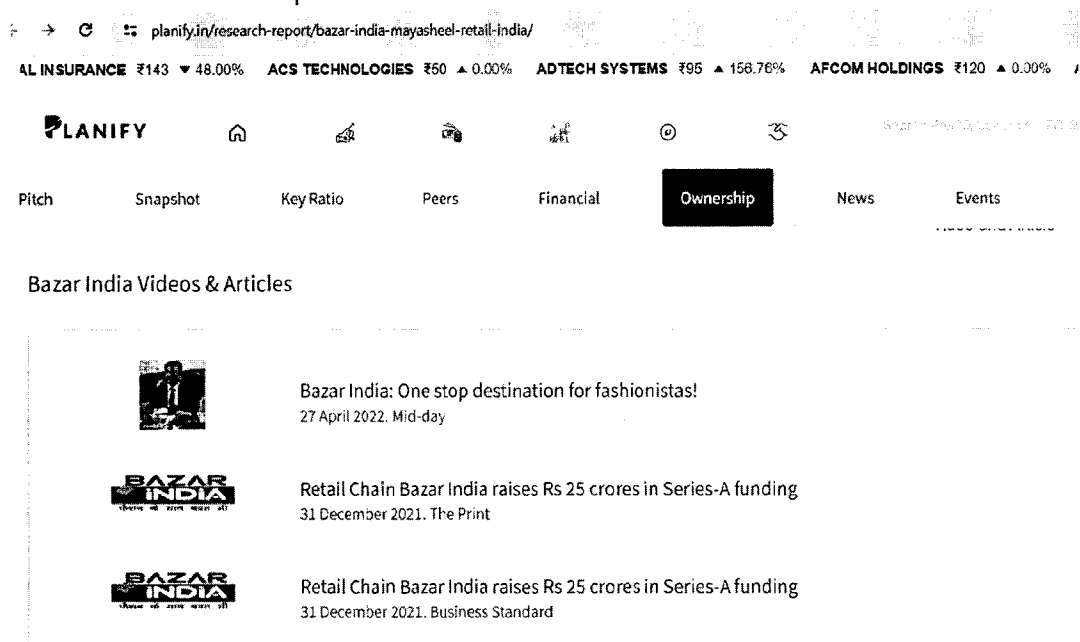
planify.in/research-report/bazar-india-mayasheel-retail-india/

AL INSURANCE ₹143 ▼ 48.00% ACS TECHNOLOGIES ₹50 ▲ 0.00% ADTECH SYSTEMS ₹95 ▲ 156.76% AFCOM HOLDINGS ₹120 ▲ 0.00%

PLANIFY

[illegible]

Pitch Snapshot Key Ratio Peers Financial Ownership News Events

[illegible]

Bazar India Videos & Articles

Bazar India: One stop destination for fashionistas!
27 April 2022. Mid-day

BAZAR INDIA
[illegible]

Retail Chain Bazar India raises Rs 25 crores in Series-A funding
31 December 2021. The Print

BAZAR INDIA
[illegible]

Retail Chain Bazar India raises Rs 25 crores in Series-A funding
31 December 2021. Business Standard